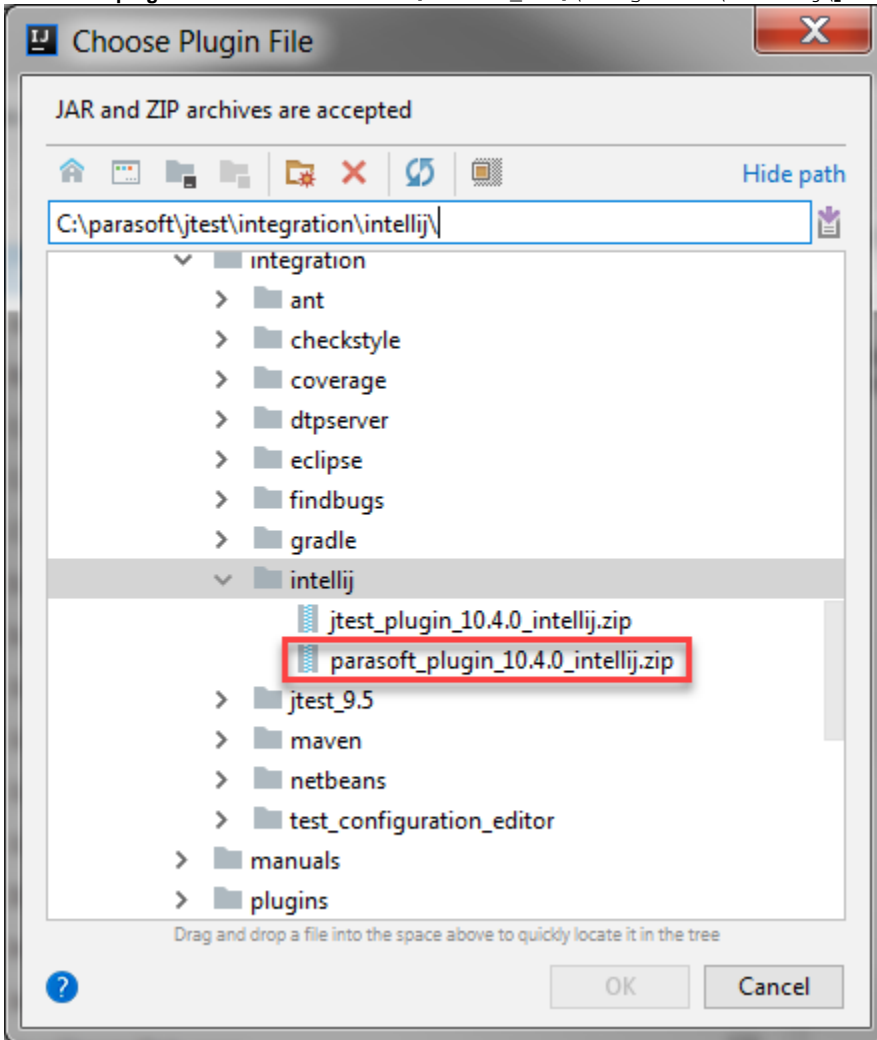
Choose Plugin File

JAR and ZIP archives are accepted

Hide path

C:\parasoft\jtest\integration\intellij\

integration
ant
checkstyle
coverage
dtpserver
eclipse
findbugs
gradle
intellij
jtest_plugin_10.4.0_intellij.zip
parasoft_plugin_10.4.0_intellij.zip
jtest_9.5
maven
netbeans
test_configuration_editor
manuals
plugins

Drag and drop a file into the space above to quickly locate it in the tree

?

OK
Cancel